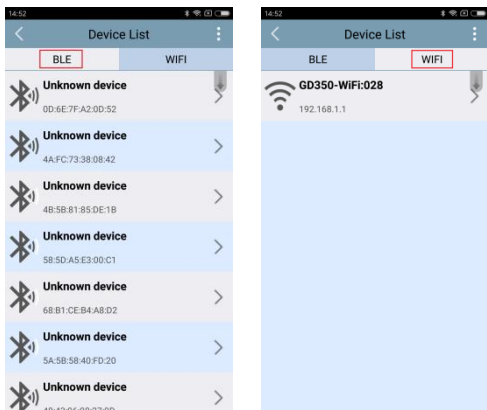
14:52

Device List

BLE

WIFI

Unknown device
0D:6E:7F:A2:0D:52

Unknown device
4A:FC:73:38:08:42

Unknown device
4B:5B:81:85:DE:1B

Unknown device
58:5D:A5:E3:00:C1

Unknown device
68:B1:CE:B4:A8:D2

Unknown device
5A:5B:58:40:FD:20

Unknown device
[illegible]

14:52

Device List

BLE

WIFI

GD350-WiFi:028
192.168.1.1